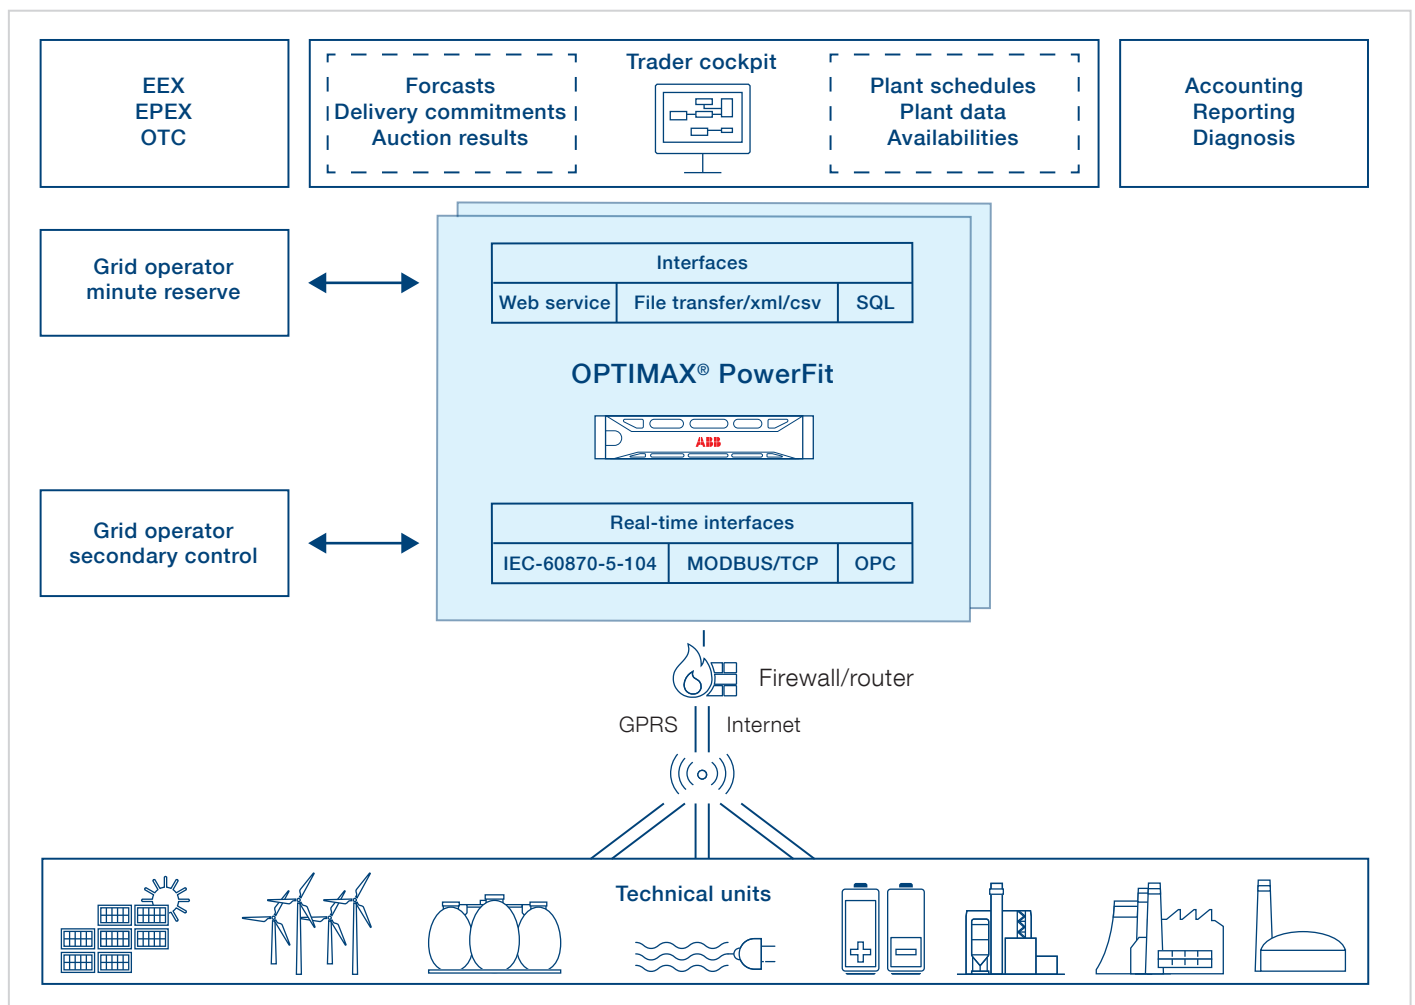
EEX
EPEX
OTC

Forcasts
Delivery commitments
Auction results

Trader cockpit

Plant schedules
Plant data
Availabilities

Accounting
Reporting
Diagnosis

Grid operator
minute reserve

Interfaces

| Web service | File transfer/xml/csv | SQL |
|---|---|---|

OPTIMAX® PowerFit

ABB

Grid operator
secondary control

Real-time interfaces

| IEC-60870-5-104 | MODBUS/TCP | OPC |
|---|---|---|

Firewall/router

GPRS

Internet

Technical units